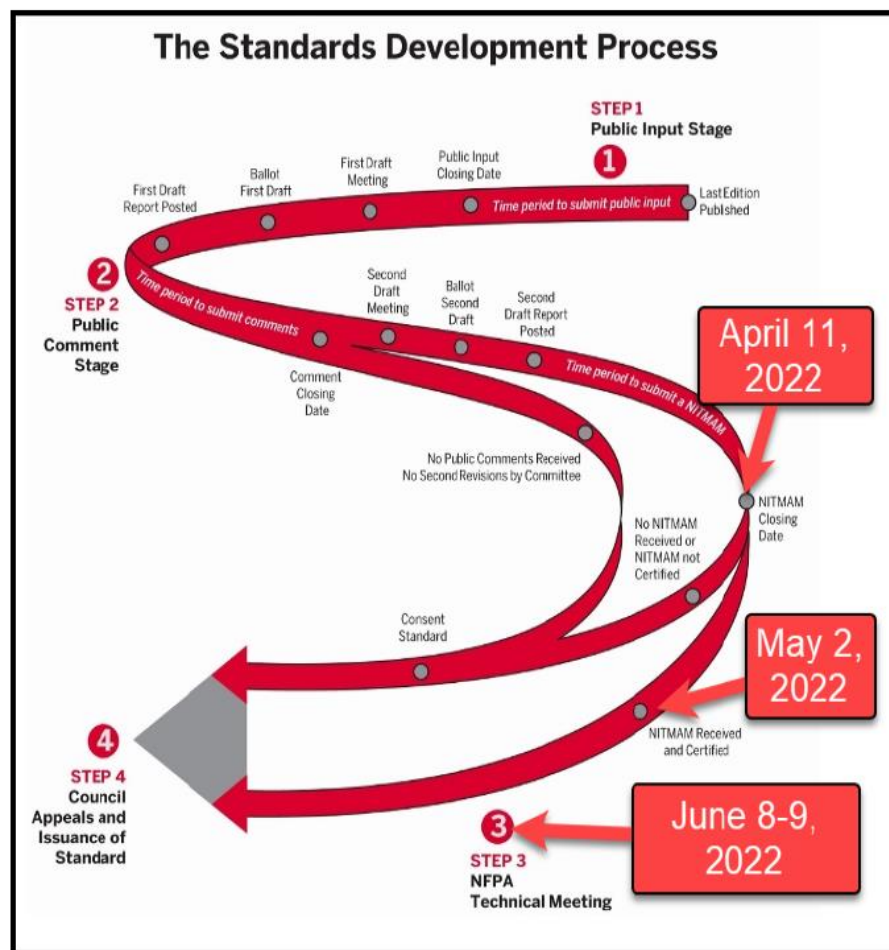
The Standards Development Process

STEP 1
Public Input Stage

1

Last Edition Published

Time period to submit public input

Public Input Closing Date

First Draft Meeting

Ballot First Draft

First Draft Report Posted

2
STEP 2
Public Comment Stage

Time period to submit comments

Comment Closing Date

Second Draft Meeting

Ballot Second Draft

Second Draft Report Posted

Time period to submit a NITMAM

April 11, 2022

No Public Comments Received
No Second Revisions by Committee

NITMAM Closing Date

No NITMAM Received or NITMAM not Certified

Consent Standard

May 2, 2022

NITMAM Received and Certified

4
STEP 4
Council Appeals and Issuance of Standard

3
STEP 3
NFPA Technical Meeting

June 8-9, 2022